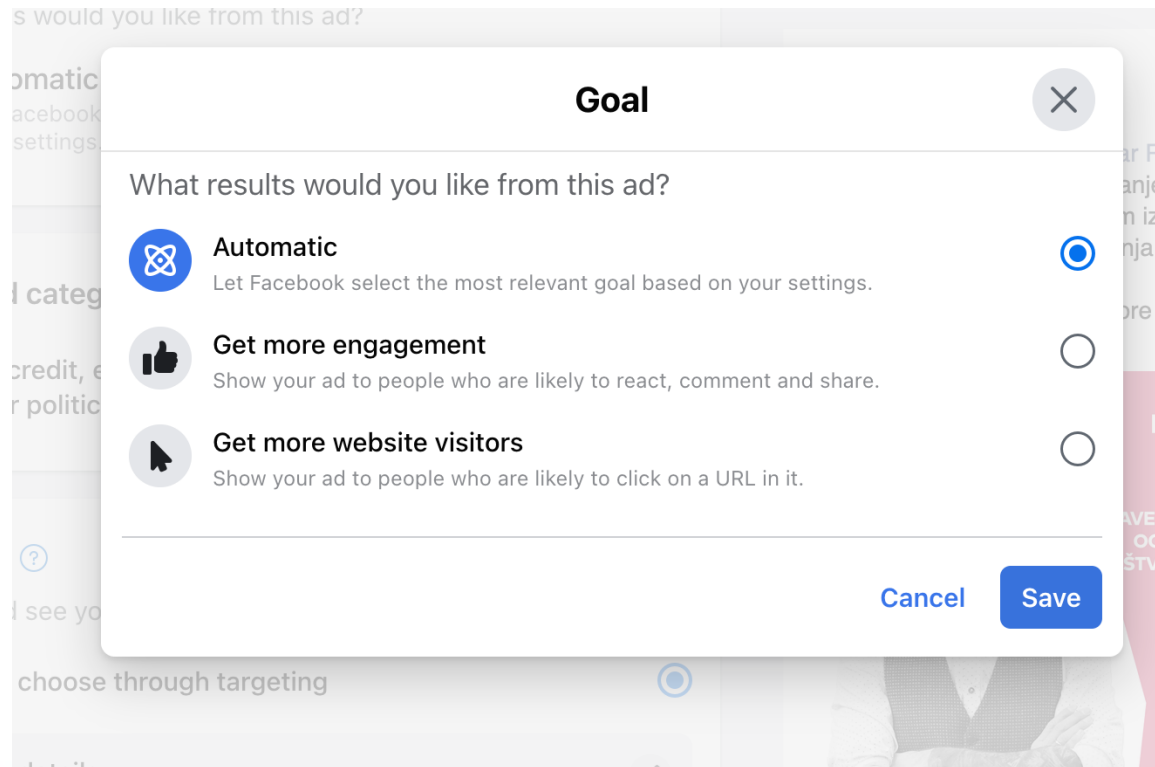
s would you like from this ad?

omatic
acebook
settings.

d categ

credit, e
r politic

?

d see yo

choose through targeting

Goal

What results would you like from this ad?

Automatic
Let Facebook select the most relevant goal based on your settings.

Get more engagement
Show your ad to people who are likely to react, comment and share.

Get more website visitors
Show your ad to people who are likely to click on a URL in it.

Cancel Save

ar F
anje
n iz
nja

ore

AVE
OC
ŠTV